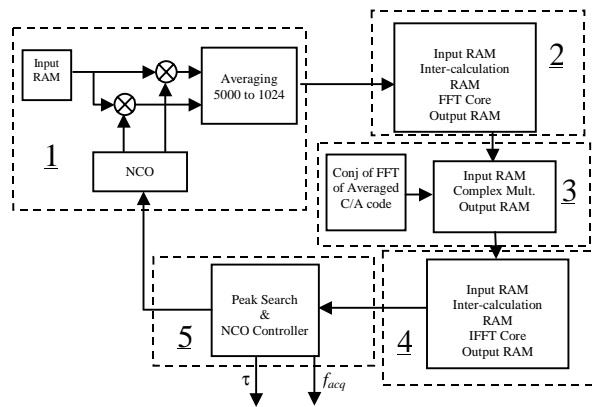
Input RAM

Averaging 5000 to 1024

NCO

1

Input RAM Inter-calculation RAM FFT Core Output RAM

2

Conj of FFT of Averaged C/A code

Input RAM Complex Mult. Output RAM

3

Input RAM Inter-calculation RAM IFFT Core Output RAM

4

Peak Search & NCO Controller

5

$\tau$

$f_{acq}$